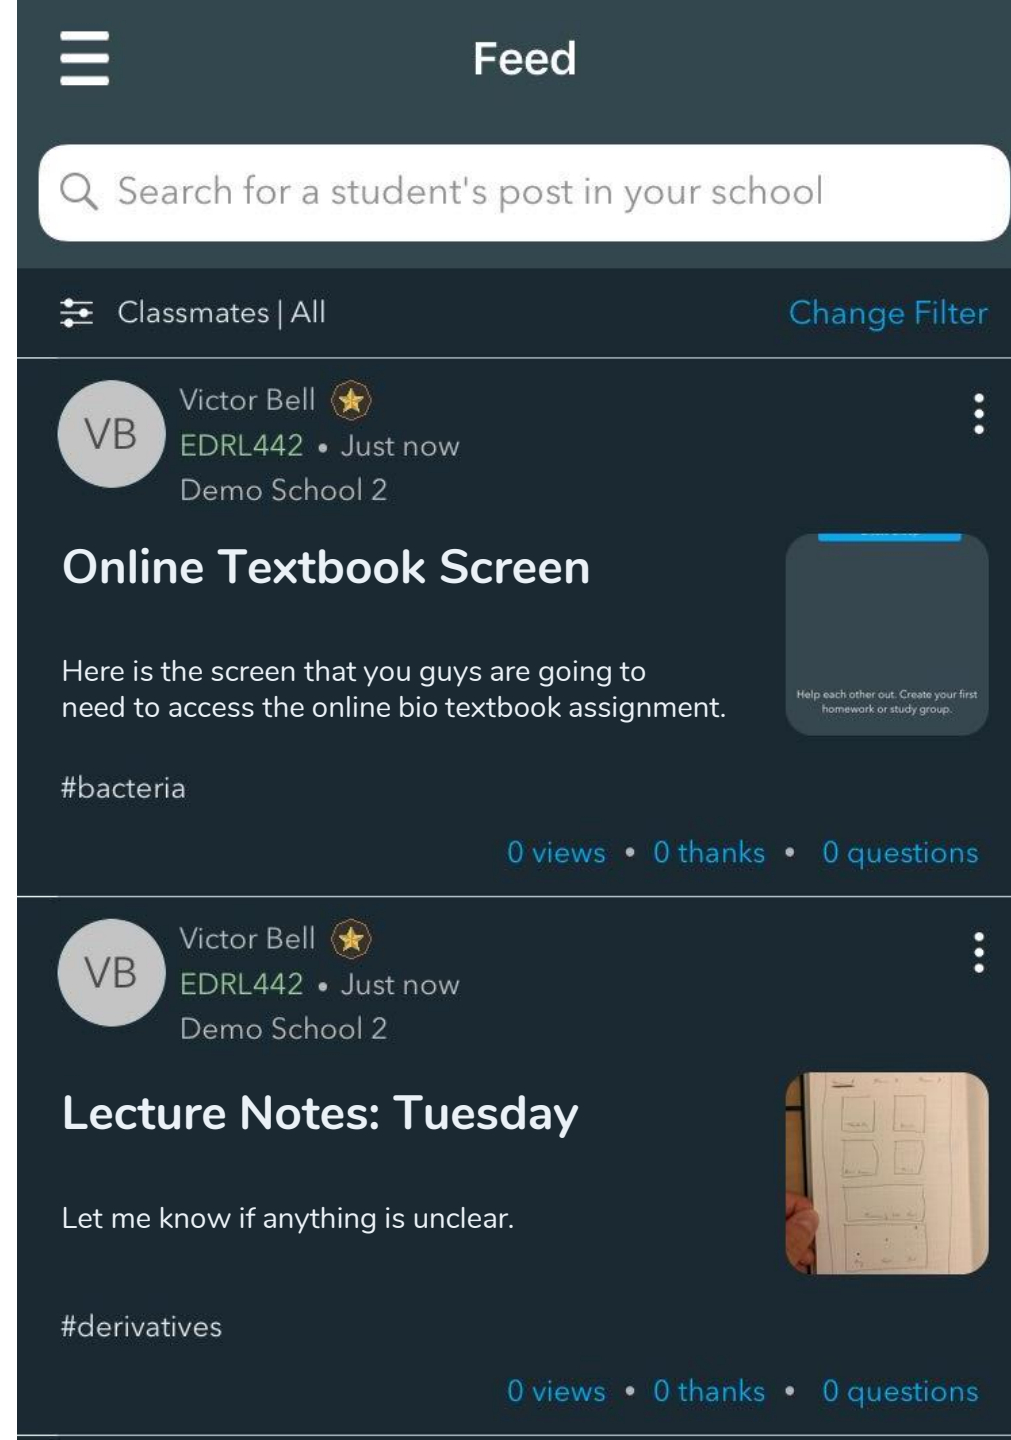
Feed

Search for a student's post in your school

Classmates | All

Change Filter

VB

Victor Bell

EDRL442 • Just now

Demo School 2

Online Textbook Screen

Here is the screen that you guys are going to need to access the online bio textbook assignment.

Help each other out. Create your first homework or study group.

#bacteria

0 views • 0 thanks • 0 questions

VB

Victor Bell

EDRL442 • Just now

Demo School 2

Lecture Notes: Tuesday

Let me know if anything is unclear.

#derivatives

0 views • 0 thanks • 0 questions